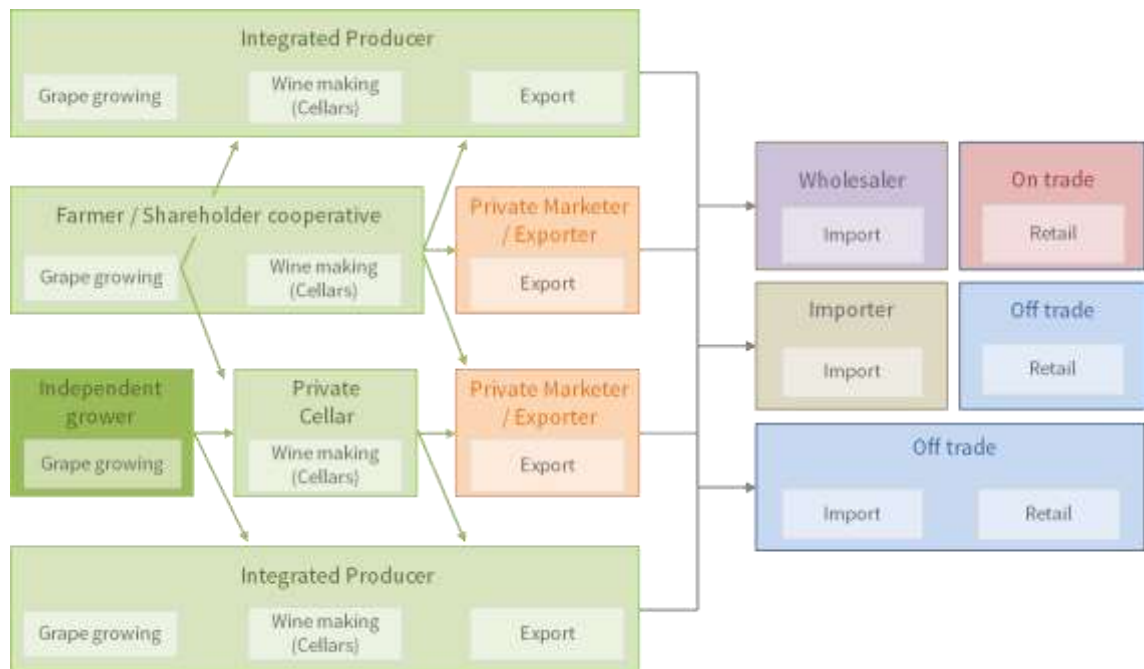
Integrated Producer
Grape growing
Wine making (Cellars)
Export

Farmer / Shareholder cooperative
Grape growing
Wine making (Cellars)

Private Marketer / Exporter
Export

Independent grower
Grape growing

Private Cellar
Wine making (Cellars)

Private Marketer / Exporter
Export

Integrated Producer
Grape growing
Wine making (Cellars)
Export

Wholesaler
Import

On trade
Retail

Importer
Import

Off trade
Retail

Off trade
Import
Retail